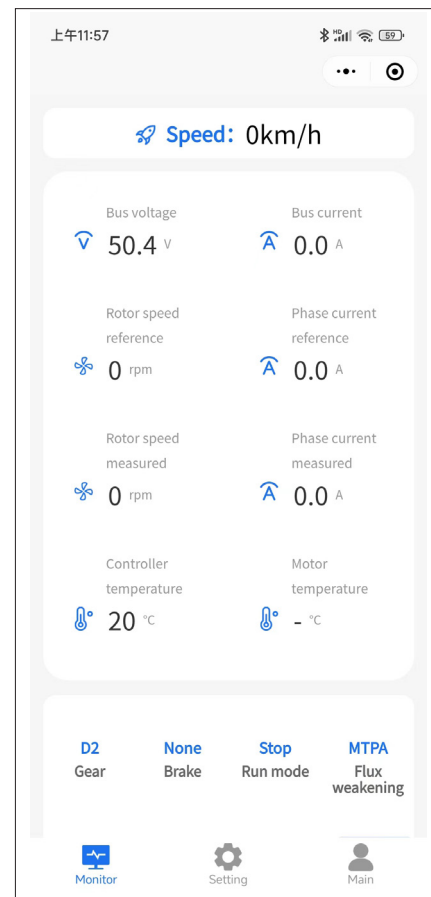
上午11:57

59

Speed: 0km/h

Bus voltage
50.4 V

Bus current
0.0 A

Rotor speed reference
0 rpm

Phase current reference
0.0 A

Rotor speed measured
0 rpm

Phase current measured
0.0 A

Controller temperature
20 °C

Motor temperature
- °C

D2
Gear

None
Brake

Stop
Run mode

MTPA
Flux weakening

Monitor

Setting

Main